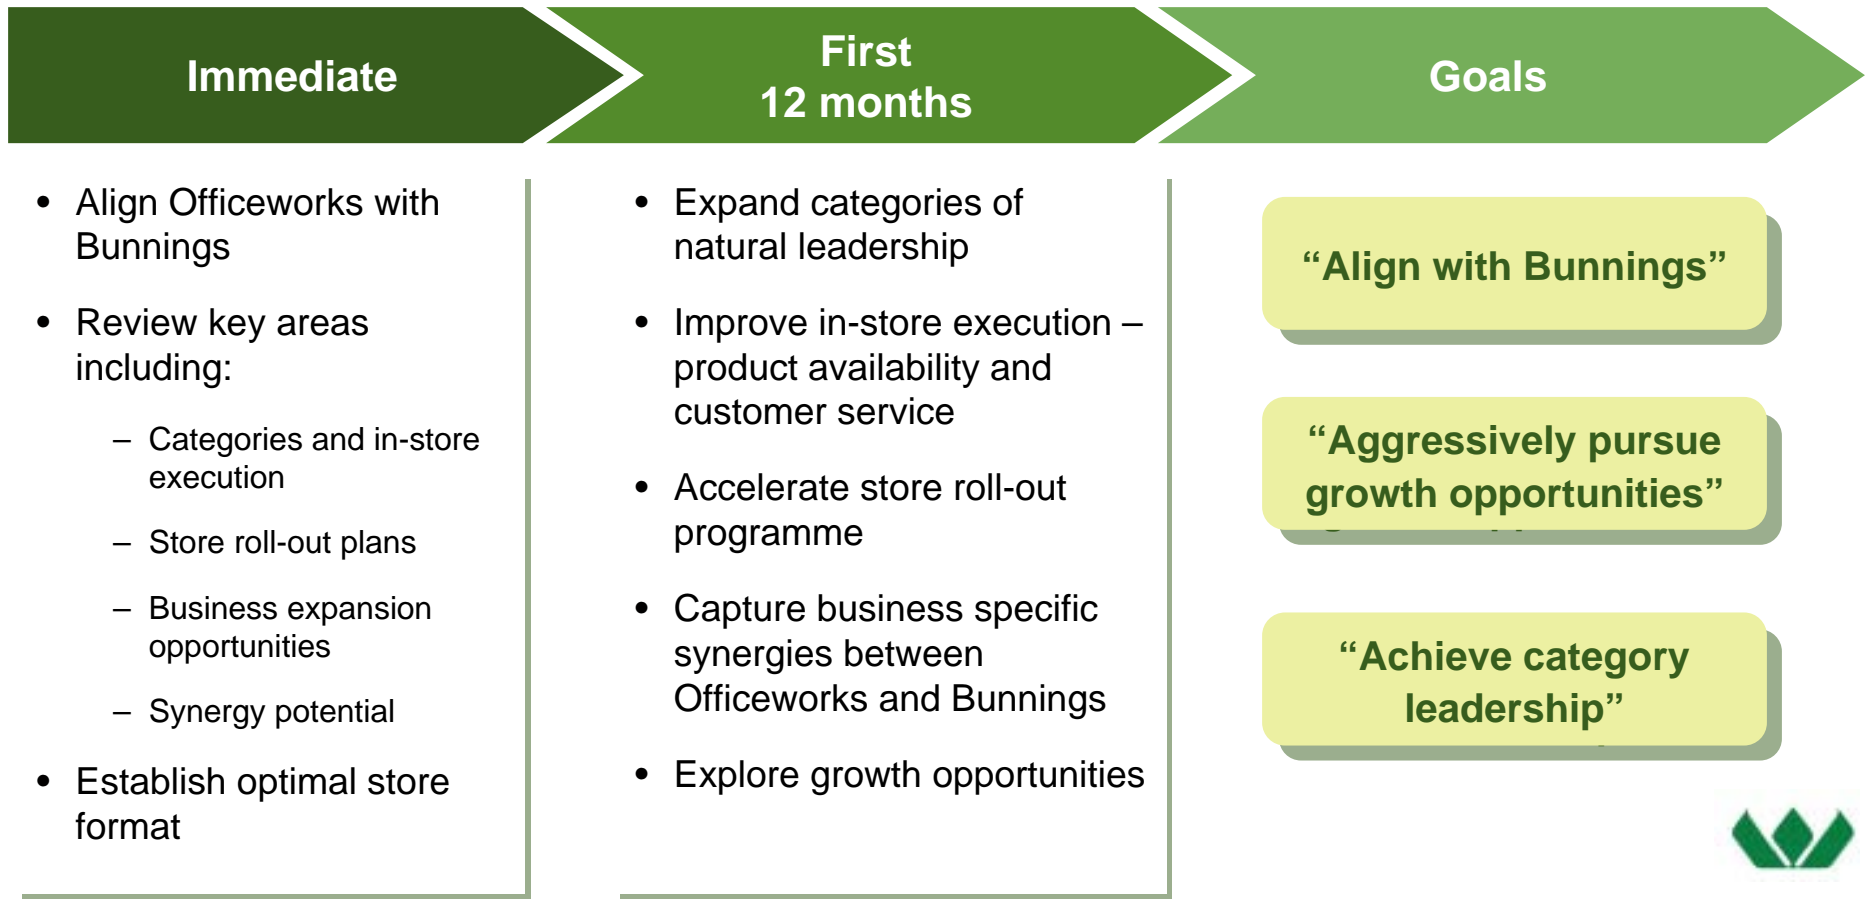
Immediate

First
12 months

Goals

- Align Officeworks with Bunnings
- Review key areas including:
  – Categories and in-store execution
  – Store roll-out plans
  – Business expansion opportunities
  – Synergy potential
- Establish optimal store format

- Expand categories of natural leadership
- Improve in-store execution – product availability and customer service
- Accelerate store roll-out programme
- Capture business specific synergies between Officeworks and Bunnings
- Explore growth opportunities

“Align with Bunnings”

“Aggressively pursue growth opportunities”

“Achieve category leadership”